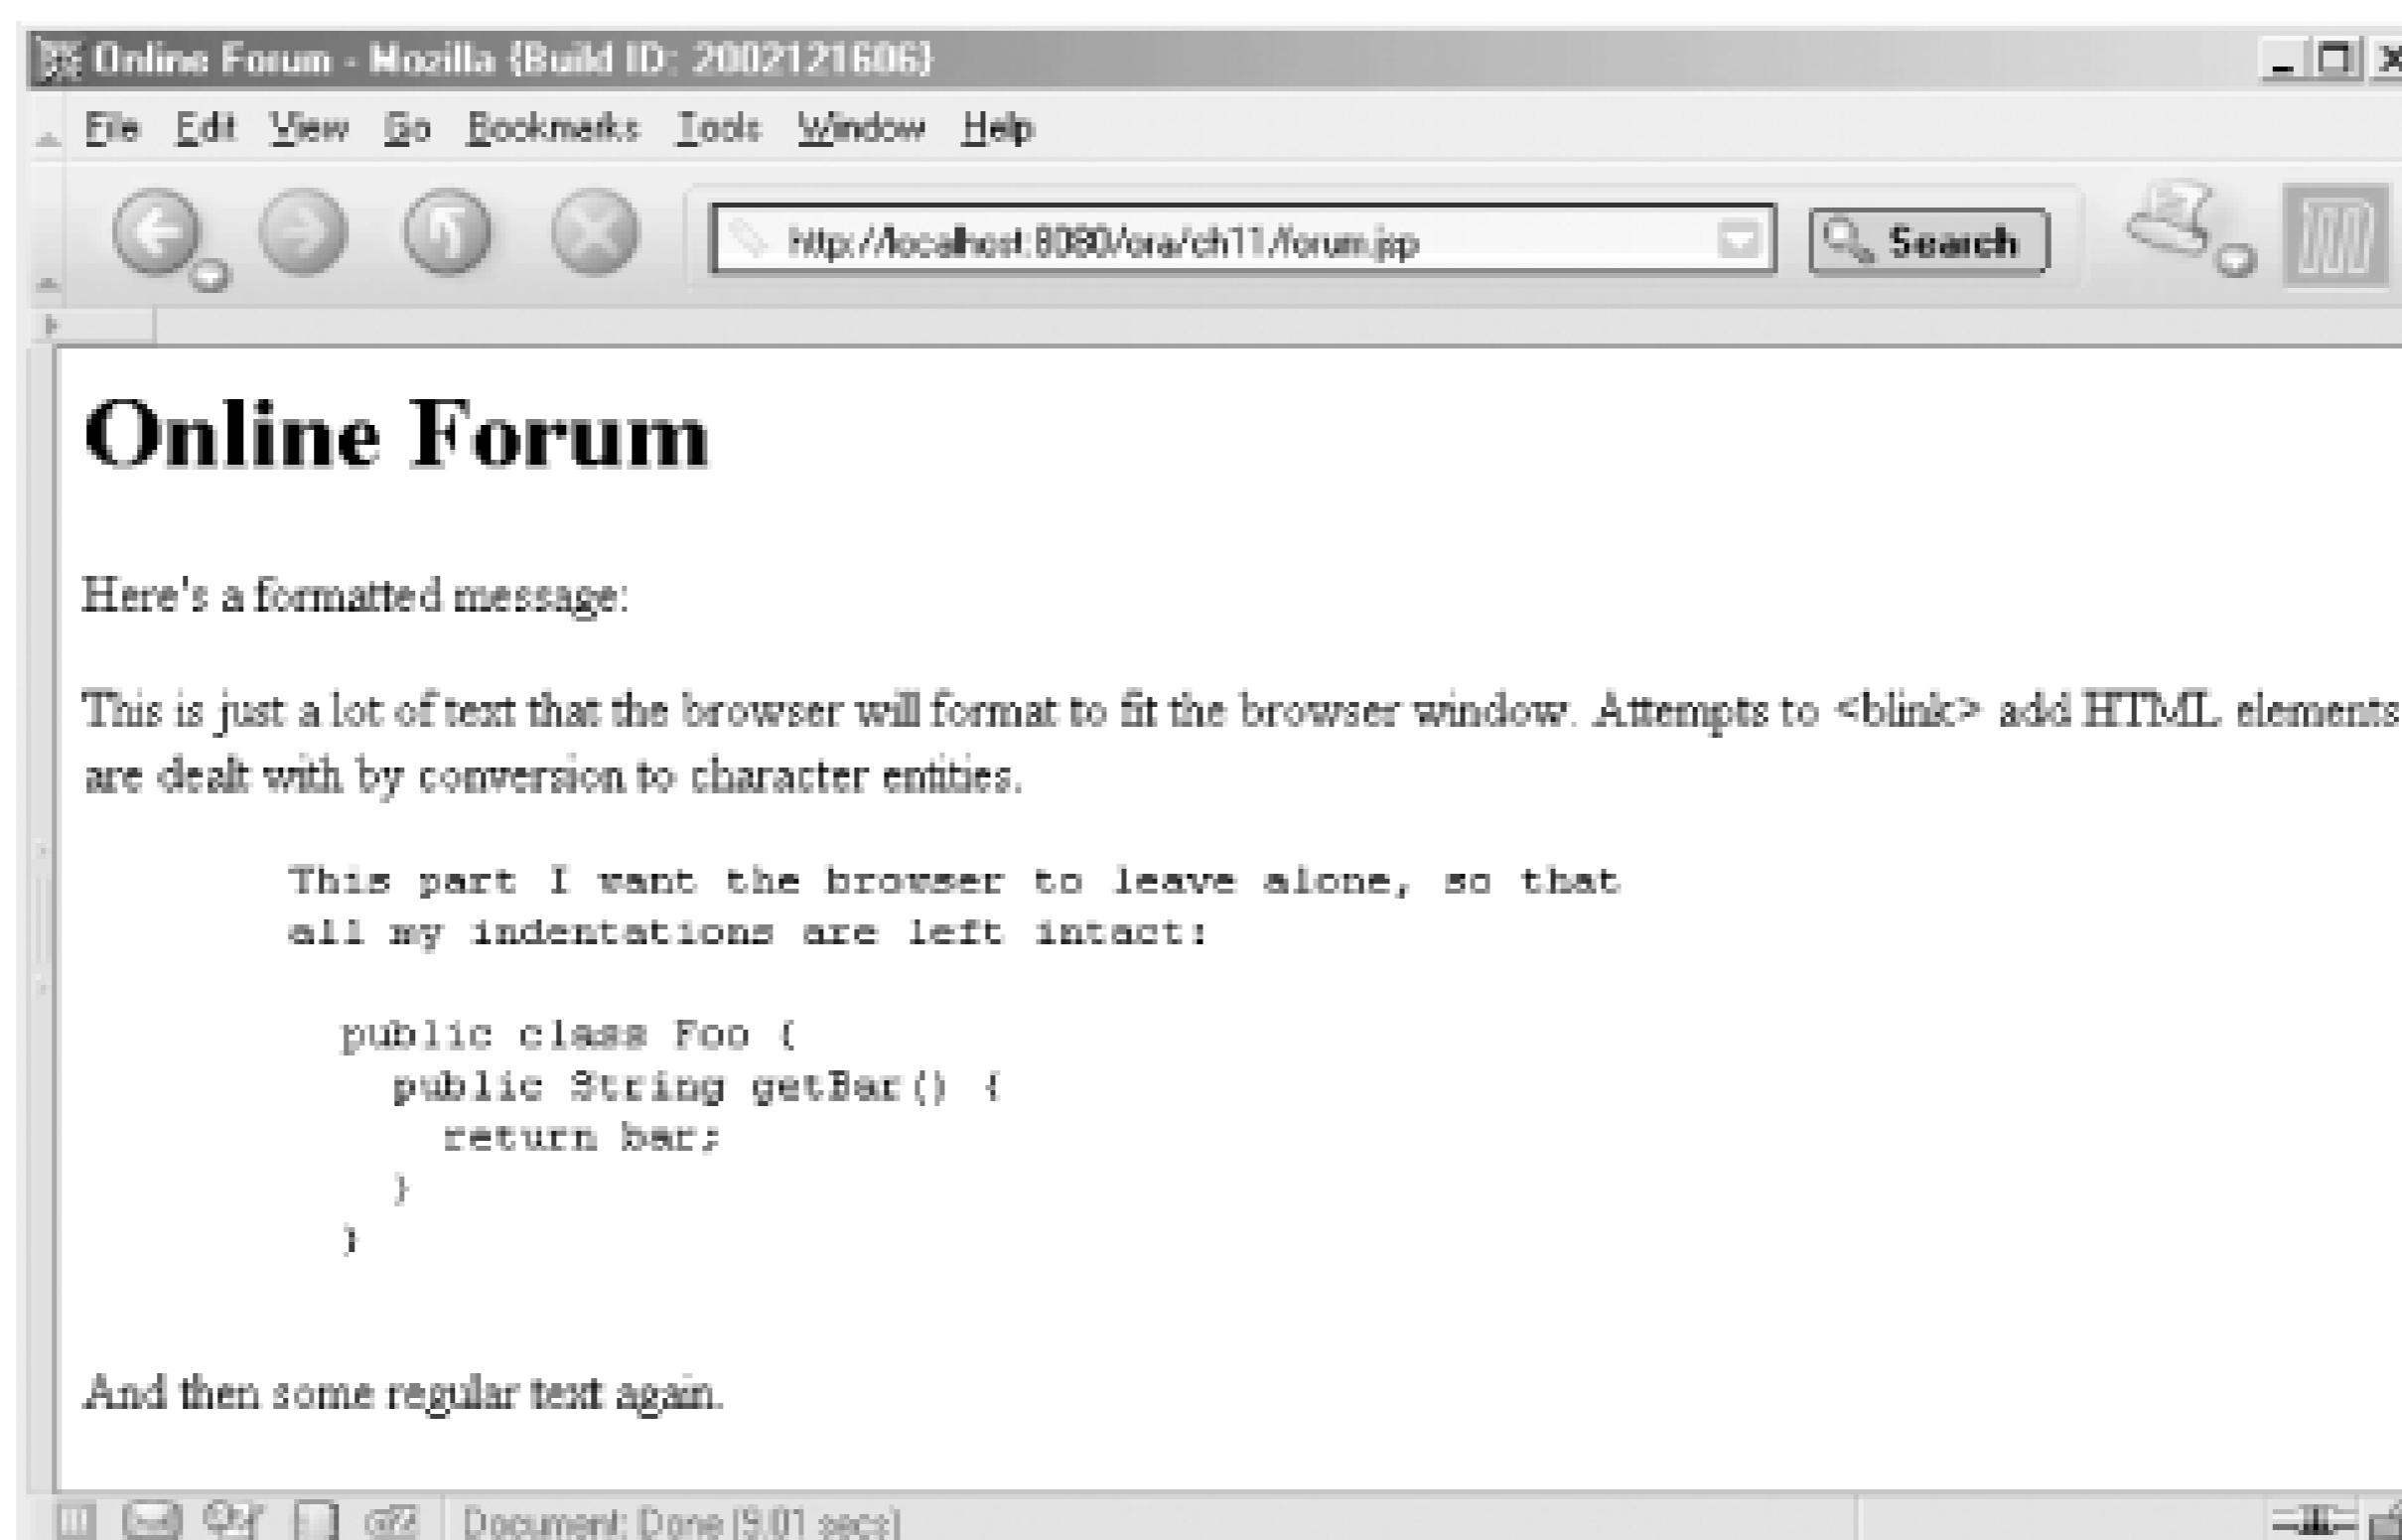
Online Forum - Mozilla {Build ID: 2002121606}

File Edit View Go Bookmarks Tools Window Help

http://localhost:8080/ora/ch11/forum.jsp

Search

Online Forum

Here's a formatted message:

This is just a lot of text that the browser will format to fit the browser window. Attempts to <blink> add HTML elements are dealt with by conversion to character entities.

```
This part I want the browser to leave alone, so that
all my indentations are left intact:

  public class Foo {
    public String getBar() {
      return bar;
    }
  }
```

And then some regular text again.

Document: Done (9.01 secs)